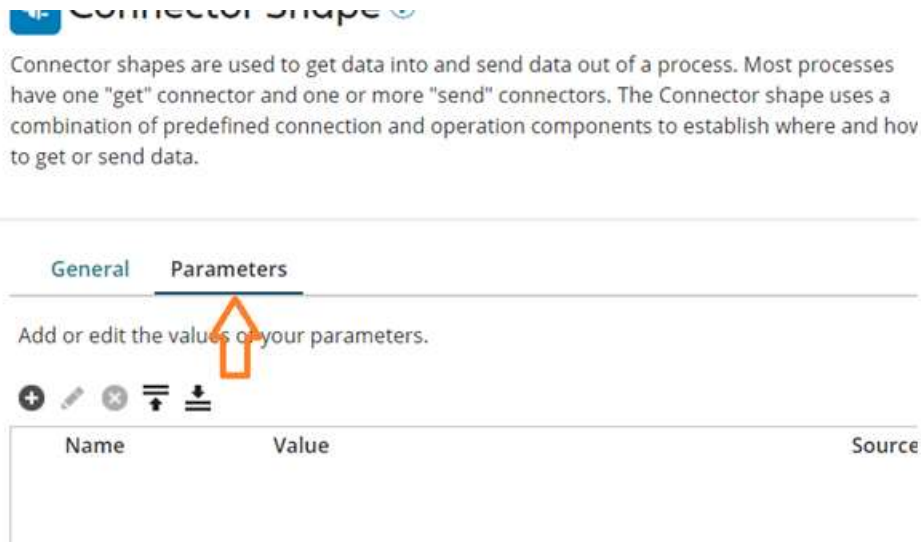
Connector Shape

Connector shapes are used to get data into and send data out of a process. Most processes have one "get" connector and one or more "send" connectors. The Connector shape uses a combination of predefined connection and operation components to establish where and hov to get or send data.

General Parameters

Add or edit the valu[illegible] your parameters.

| Name | Value | Source |
|---|---|---|